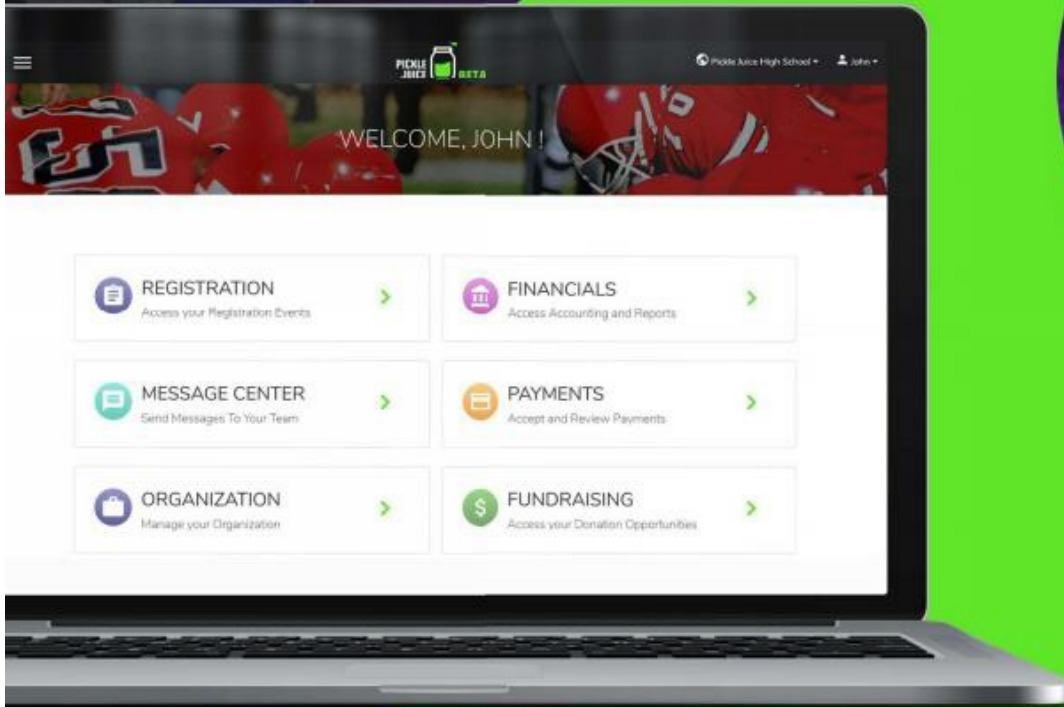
PICKLE JUICE BETA

Pickle Juice High School ▾ John ▾

WELCOME, JOHN !

REGISTRATION
Access your Registration Events

FINANCIALS
Access Accounting and Reports

MESSAGE CENTER
Send Messages To Your Team

PAYMENTS
Accept and Review Payments

ORGANIZATION
Manage your Organization

FUNDRAISING
Access your Donation Opportunities